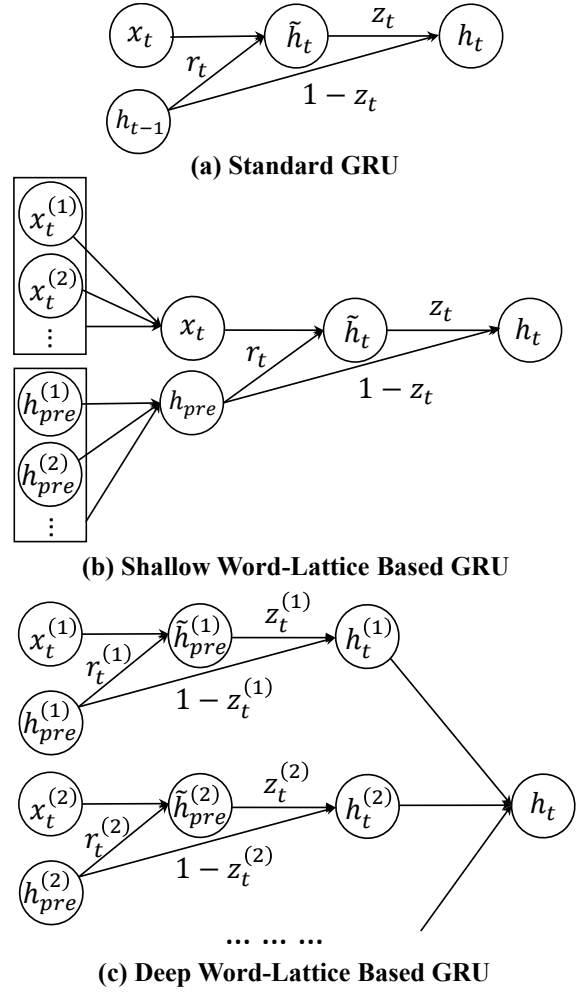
$x_t$ $\tilde{h}_t$ $z_t$ $h_t$
$r_t$
$h_{t-1}$ $1 - z_t$

(a) Standard GRU

$x_t^{(1)}$
$x_t^{(2)}$
⋮
$x_t$ $\tilde{h}_t$ $z_t$ $h_t$
$r_t$
$h_{pre}^{(1)}$ $h_{pre}$ $1 - z_t$
$h_{pre}^{(2)}$
⋮

(b) Shallow Word-Lattice Based GRU

$x_t^{(1)}$ $\tilde{h}_{pre}^{(1)}$ $z_t^{(1)}$ $h_t^{(1)}$
$r_t^{(1)}$
$h_{pre}^{(1)}$ $1 - z_t^{(1)}$

$x_t^{(2)}$ $\tilde{h}_{pre}^{(2)}$ $z_t^{(2)}$ $h_t^{(2)}$ $h_t$
$r_t^{(2)}$
$h_{pre}^{(2)}$ $1 - z_t^{(2)}$

… … …

(c) Deep Word-Lattice Based GRU